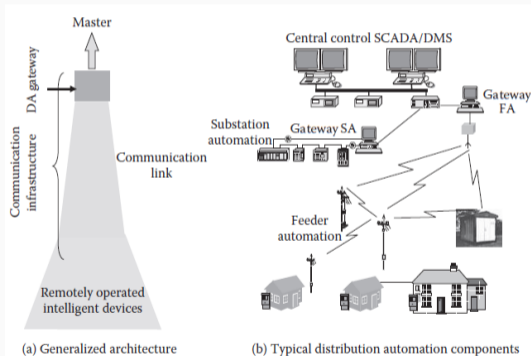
Master

DA gateway

Communication infrastructure

Communication link

Remotely operated intelligent devices

(a) Generalized architecture

Central control SCADA/DMS

Gateway FA

Substation automation

Gateway SA

Feeder automation

(b) Typical distribution automation components